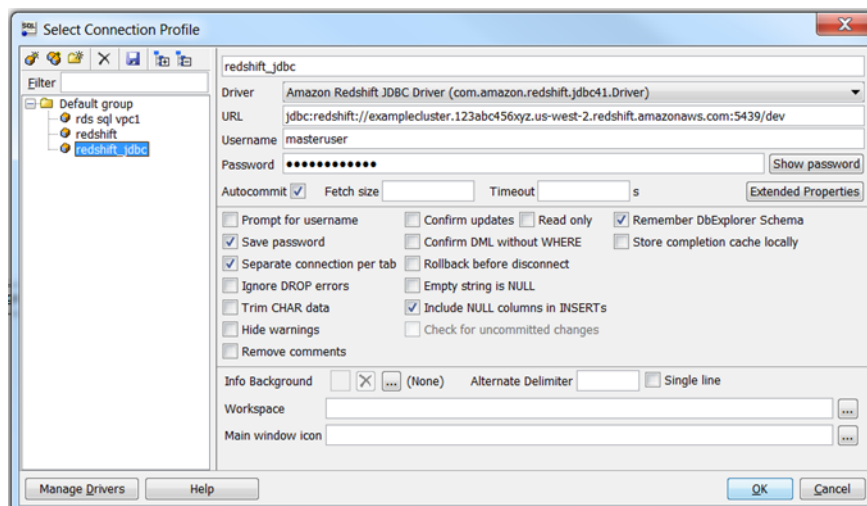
Select Connection Profile

Filter

Default group
rds sql vpc1
redshift
redshift_jdbc

redshift_jdbc

Driver Amazon Redshift JDBC Driver (com.amazon.redshift.jdbc41.Driver)

URL jdbc:redshift://examplecluster.123abc456xyz.us-west-2.redshift.amazonaws.com:5439/dev

Username masteruser

Password ••••••••••••• Show password

Autocommit Fetch size Timeout s Extended Properties

Prompt for username
Save password
Separate connection per tab
Ignore DROP errors
Trim CHAR data
Hide warnings
Remove comments

Confirm updates
Read only
Confirm DML without WHERE
Rollback before disconnect
Empty string is NULL
Include NULL columns in INSERTs
Check for uncommitted changes

Remember DbExplorer Schema
Store completion cache locally

Info Background ... (None) Alternate Delimiter Single line

Workspace ...

Main window icon ...

Manage Drivers Help OK Cancel